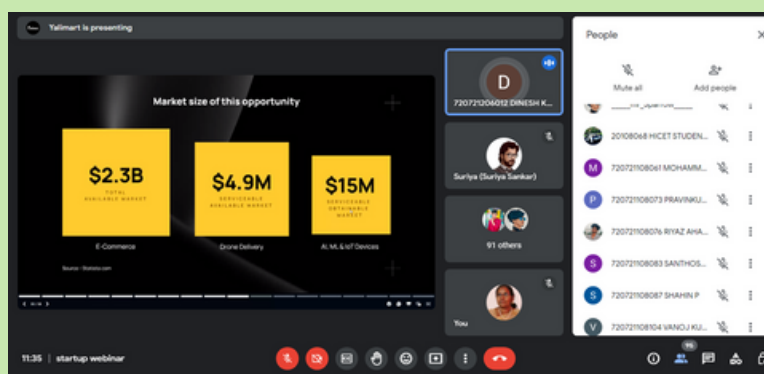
Yalimart is presenting

Market size of this opportunity

$2.3B
TOTAL AVAILABLE MARKET
E-Commerce

$4.9M
SERVICEABLE AVAILABLE MARKET
Drone Delivery

$15M
SERVICEABLE OBTAINABLE MARKET
AI, ML & IoT Devices

Source : Statista.com

D
720721206012 DINESH K...

Suriya (Suriya Sankar)

91 others

You

People

Mute all

Add people

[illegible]

20108068 HICET STUDEN...

M 720721108061 MOHAMM...

P 720721108073 PRAVINKU...

720721108076 RIYAZ AHA...

S 720721108083 SANTHOS...

S 720721108087 SHAHIN P

V 720721108104 VANOJ KU...

11:35 | startup webinar

95